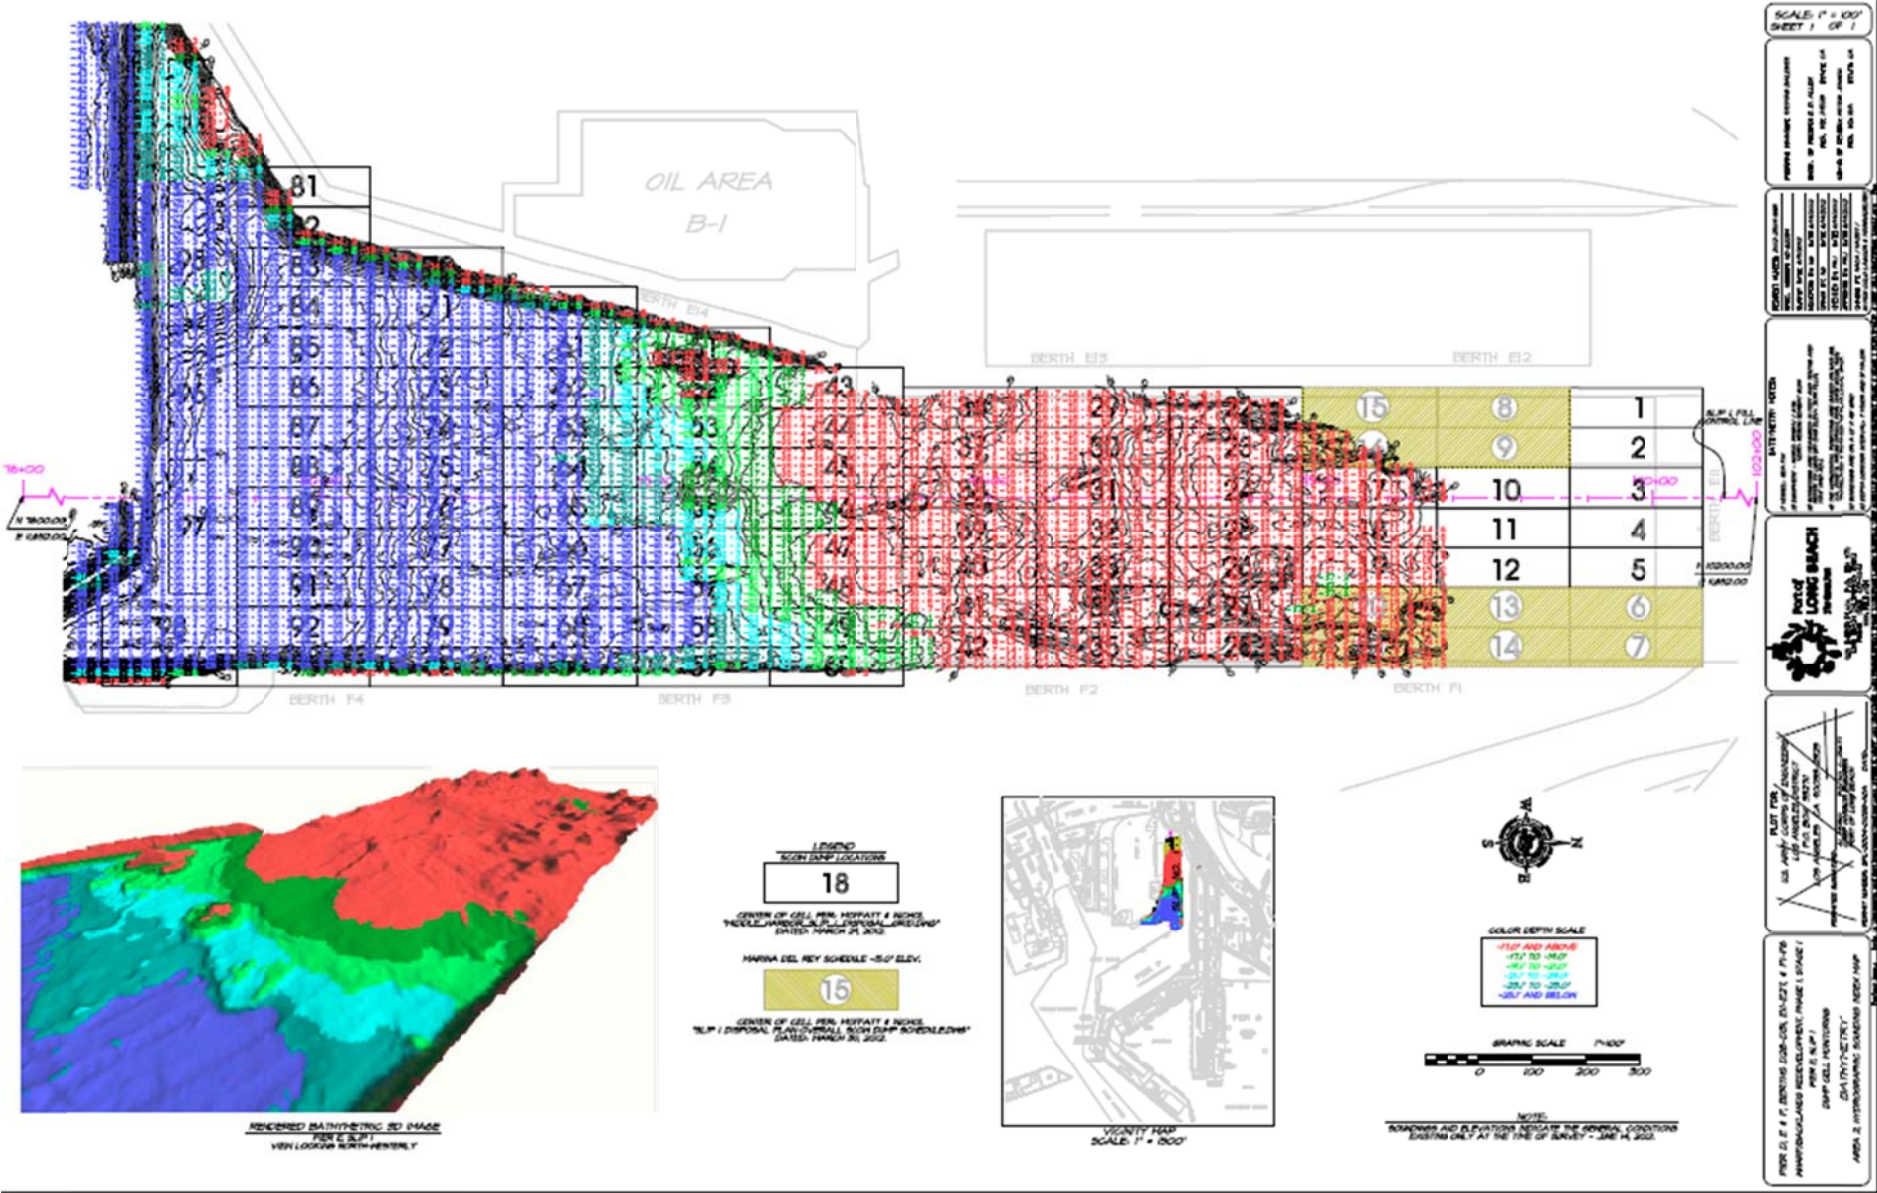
SCALE: 1" = 100'
SHEET 1 OF 1

OIL AREA
B-1

BERTH E14
BERTH E13
BERTH E12

81
82
83
84
85
86
87
88
89
90
91
92
71
72
73
74
75
76
77
78
79
61
62
63
64
65
66
67
68
69
50
53
54
55
56
57
58
43
44
45
46
47
48
49
27
28
29
30
31
32
33
34
35
36
37
38
39
40
41
42
15
16
17
13
14
8
9
10
11
12
6
7
1
2
3
4
5

BERTH F4
BERTH F3
BERTH F2
BERTH F1

16+00
102+00

Port of LONG BEACH

RENDERED BATHYMETRIC 3D IMAGE
PIER E, SLIP 1
VIEW LOOKING NORTH-WESTERLY

LEGEND
SCOW DUMP LOCATIONS
18
CENTER OF CELL PER: MOFFATT & NICHOL
DATED: MARCH 21, 2012
MARINA DEL REY SCHEDULE -15.0' ELEV.
15
CENTER OF CELL PER: MOFFATT & NICHOL
DATED: MARCH 30, 2012

VICINITY MAP
SCALE: 1" = 1500'

COLOR DEPTH SCALE
-17.0' AND ABOVE
-17.1' TO -19.0'
-19.1' TO -21.0'
-21.1' TO -23.0'
-23.1' TO -25.0'
-25.1' AND BELOW

GRAPHIC SCALE 1"=100'
0 100 200 300

NOTE:
SOUNDINGS AND ELEVATIONS INDICATE THE GENERAL CONDITIONS EXISTING ONLY AT THE TIME OF SURVEY - JAN 14, 2012.

PLOT FOR:
U.S. ARMY CORPS OF ENGINEERS
LOS ANGELES DISTRICT

BATHYMETRY